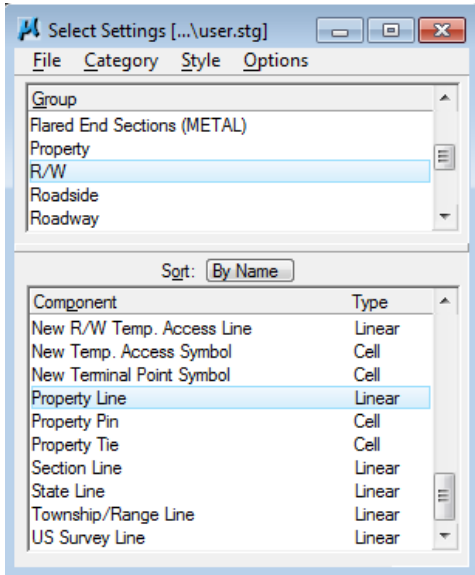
Select Settings [...\user.stg]

File Category Style Options

Group
Flared End Sections (METAL)
Property
R/W
Roadside
Roadway

Sort: By Name

| Component | Type |
|---|---|
| New R/W Temp. Access Line | Linear |
| New Temp. Access Symbol | Cell |
| New Terminal Point Symbol | Cell |
| Property Line | Linear |
| Property Pin | Cell |
| Property Tie | Cell |
| Section Line | Linear |
| State Line | Linear |
| Township/Range Line | Linear |
| US Survey Line | Linear |